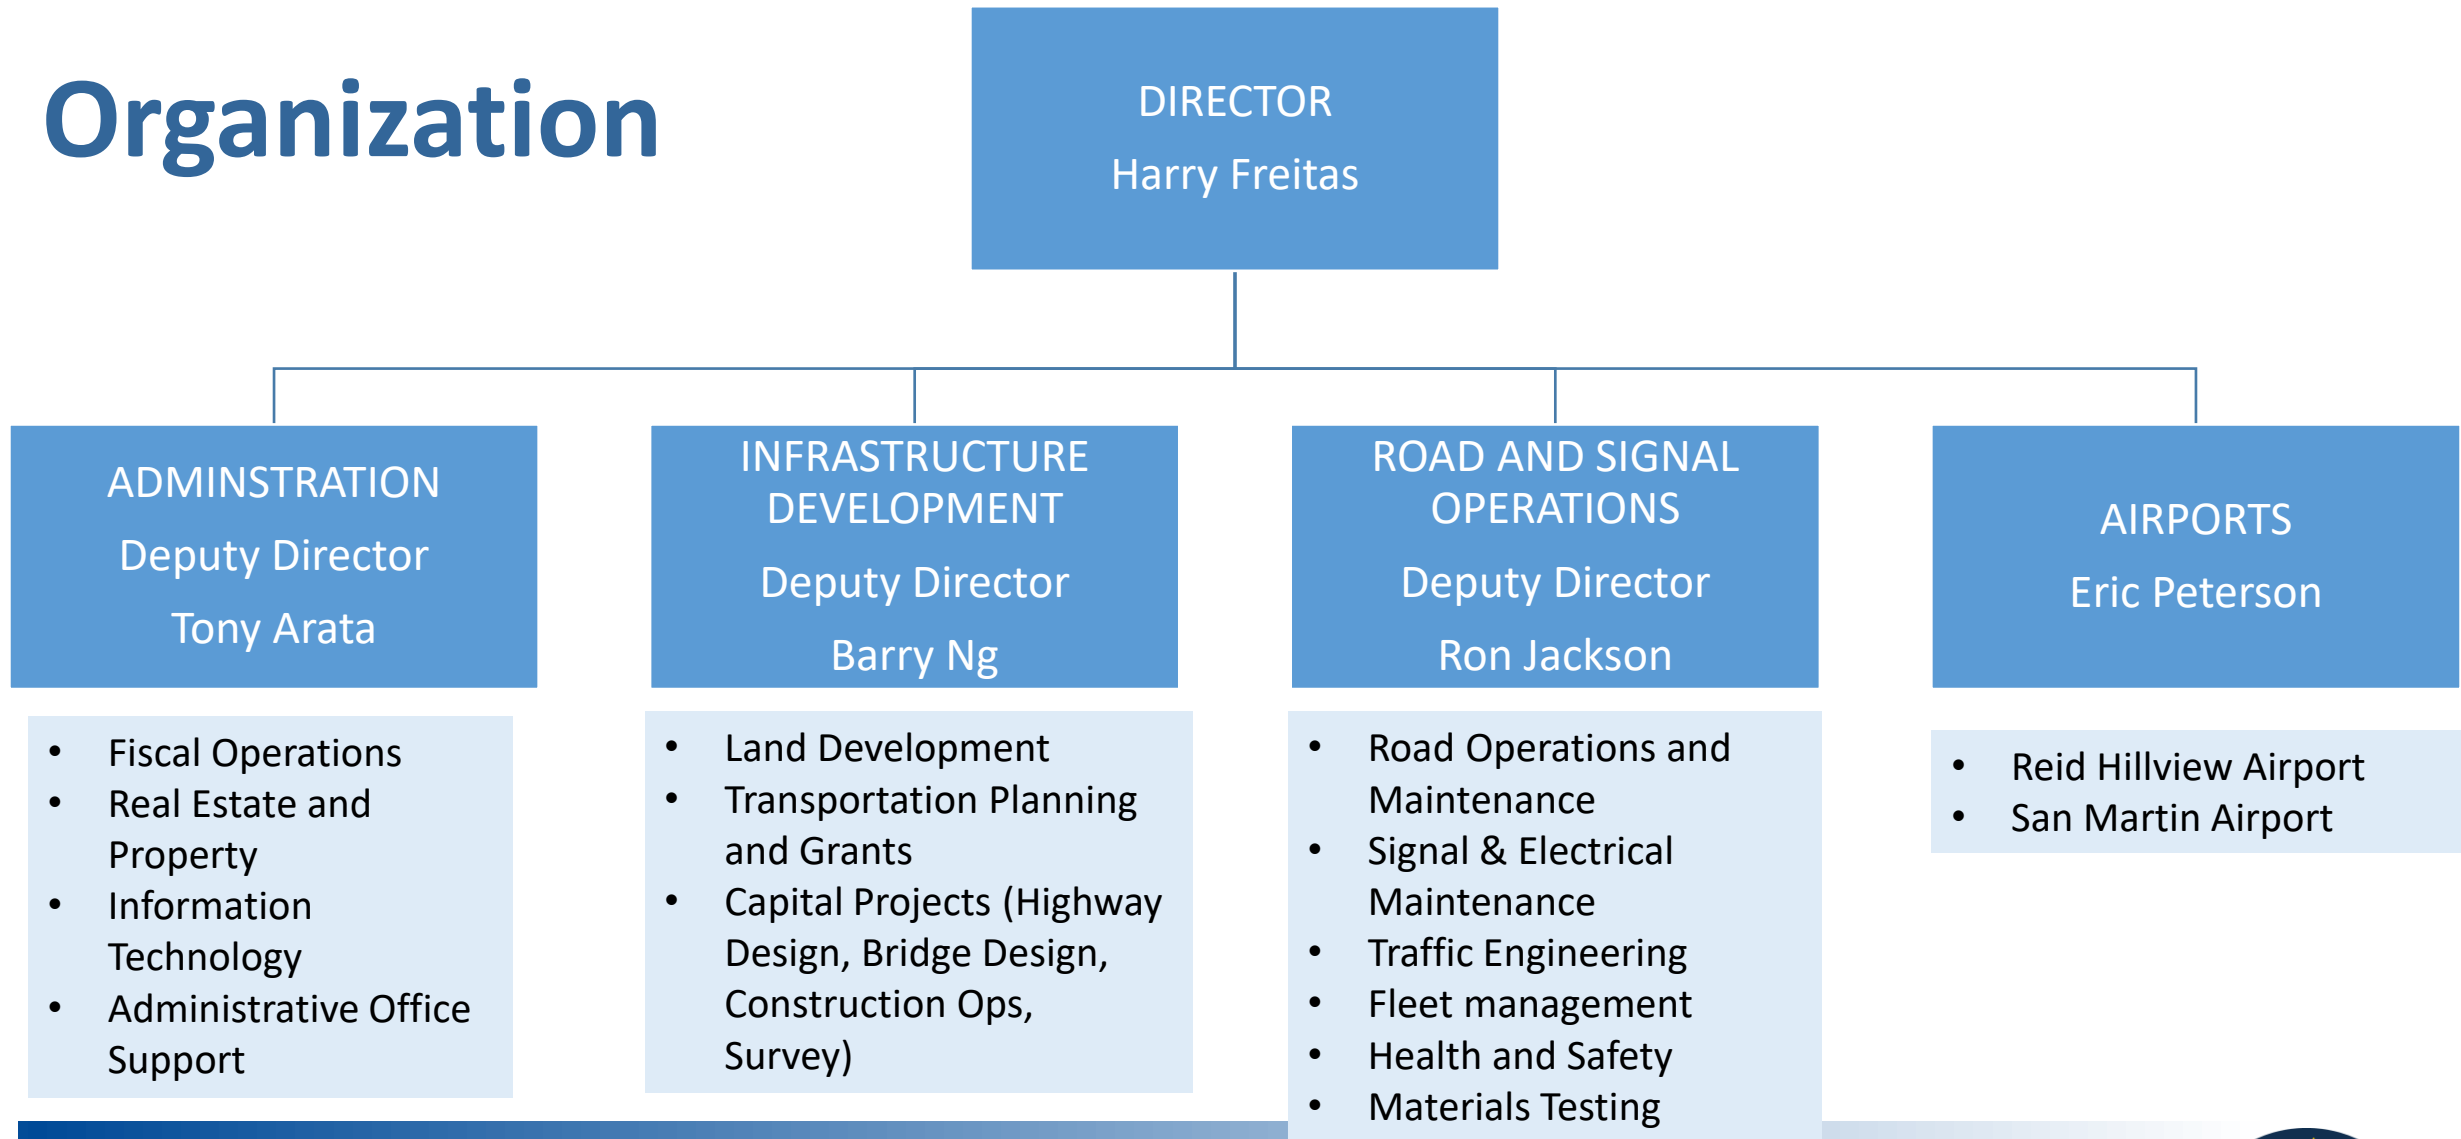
Organization

DIRECTOR
Harry Freitas

ADMINSTRATION
Deputy Director
Tony Arata

- Fiscal Operations
- Real Estate and Property
- Information Technology
- Administrative Office Support

INFRASTRUCTURE DEVELOPMENT
Deputy Director
Barry Ng

- Land Development
- Transportation Planning and Grants
- Capital Projects (Highway Design, Bridge Design, Construction Ops, Survey)

ROAD AND SIGNAL OPERATIONS
Deputy Director
Ron Jackson

- Road Operations and Maintenance
- Signal & Electrical Maintenance
- Traffic Engineering
- Fleet management
- Health and Safety
- Materials Testing

AIRPORTS
Eric Peterson

- Reid Hillview Airport
- San Martin Airport